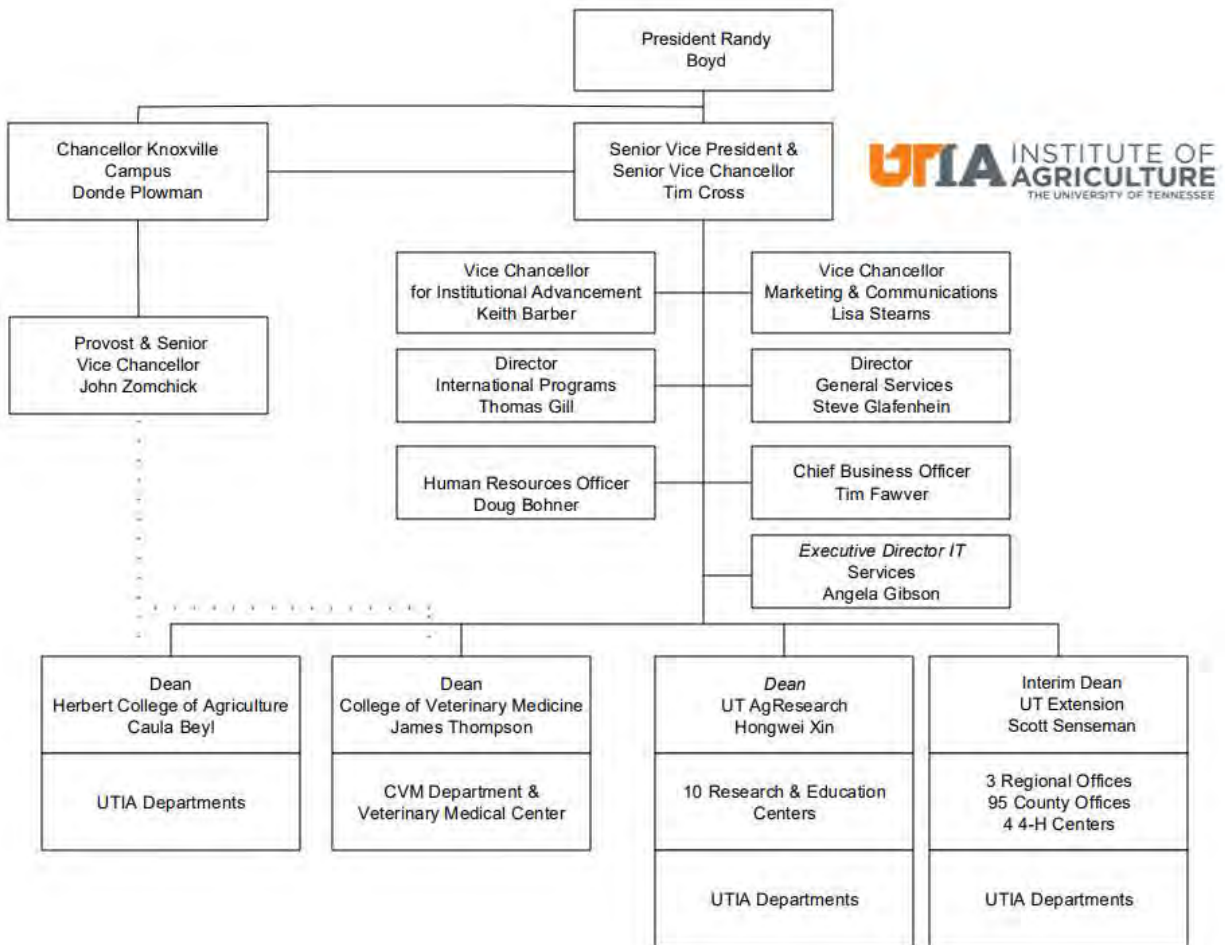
President Randy Boyd

Chancellor Knoxville Campus
Donde Plowman

Senior Vice President & Senior Vice Chancellor
Tim Cross

UTIA INSTITUTE OF AGRICULTURE
THE UNIVERSITY OF TENNESSEE

Vice Chancellor for Institutional Advancement
Keith Barber

Vice Chancellor Marketing & Communications
Lisa Stearns

Provost & Senior Vice Chancellor
John Zomchick

Director
International Programs
Thomas Gill

Director
General Services
Steve Glafenhein

Human Resources Officer
Doug Bohner

Chief Business Officer
Tim Fawver

Executive Director IT Services
Angela Gibson

Dean
Herbert College of Agriculture
Caula Beyl

UTIA Departments

Dean
College of Veterinary Medicine
James Thompson

CVM Department & Veterinary Medical Center

Dean
UT AgResearch
Hongwei Xin

10 Research & Education Centers

UTIA Departments

Interim Dean
UT Extension
Scott Senseman

3 Regional Offices
95 County Offices
4 4-H Centers

UTIA Departments